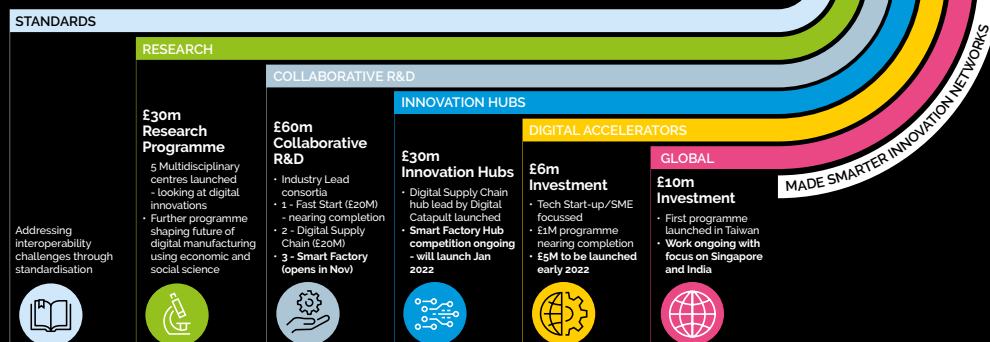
STANDARDS

RESEARCH

COLLABORATIVE R&D

INNOVATION HUBS

DIGITAL ACCELERATORS

GLOBAL

MADE SMARTER INNOVATION NETWORKS

Addressing interoperability challenges through standardisation

£30m Research Programme

5 Multidisciplinary centres launched - looking at digital innovations
• Further programme shaping future of digital manufacturing using economic and social science

£60m Collaborative R&D

• Industry Lead consortia
• 1 - Fast Start (£20M) - nearing completion
• 2 - Digital Supply Chain (£20M)
• 3 - Smart Factory (opens in Nov)

£30m Innovation Hubs

• Digital Supply Chain hub lead by Digital Catapult launched
• Smart Factory Hub competition ongoing - will launch Jan 2022

£6m Investment

• Tech Start-up/SME focussed
• £1M programme nearing completion
• £5M to be launched early 2022

£10m Investment

• First programme launched in Taiwan
• Work ongoing with focus on Singapore and India